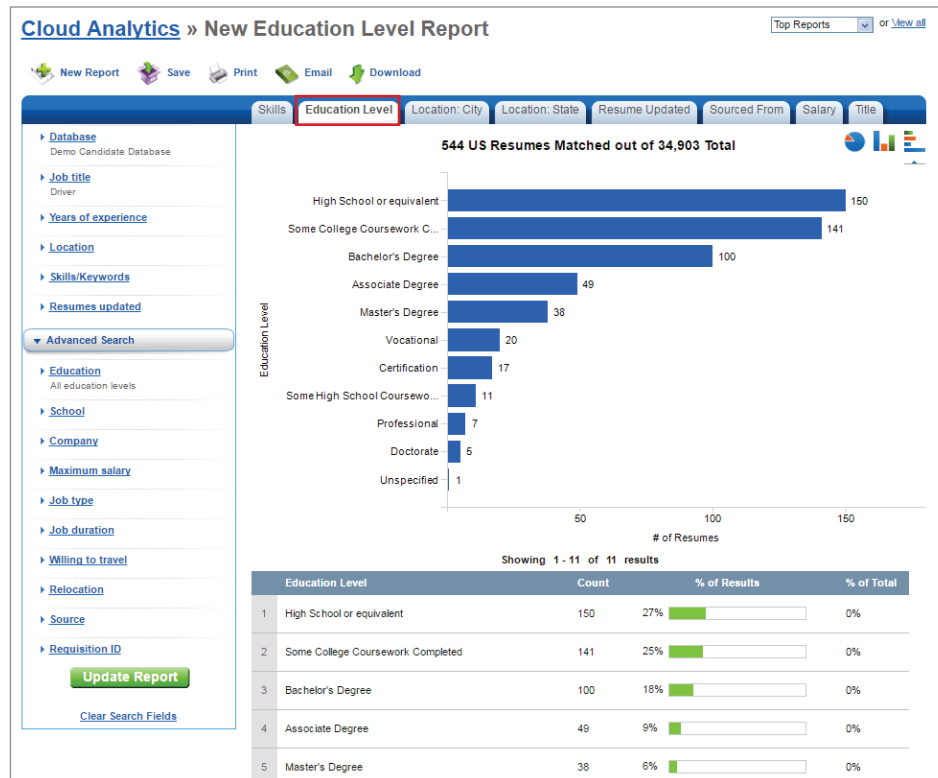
Cloud Analytics » New Education Level Report

Top Reports or View all

New Report Save Print Email Download

Skills | Education Level | Location: City | Location: State | Resume Updated | Sourced From | Salary | Title

Database
Demo Candidate Database

Job title
Driver

Years of experience

Location

Skills/Keywords

Resumes updated

Advanced Search

Education
All education levels

School

Company

Maximum salary

Job type

Job duration

Willing to travel

Relocation

Source

Requisition ID

Update Report

Clear Search Fields

544 US Resumes Matched out of 34,903 Total

High School or equivalent 150
Some College Coursework C... 141
Bachelor's Degree 100
Associate Degree 49
Master's Degree 38
Vocational 20
Certification 17
Some High School Coursewo... 11
Professional 7
Doctorate 5
Unspecified 1

Education Level

50 100 150

# of Resumes

Showing 1 - 11 of 11 results

| | Education Level | Count | % of Results | % of Total |
|---|---|---|---|---|
| 1 | High School or equivalent | 150 | 27% | 0% |
| 2 | Some College Coursework Completed | 141 | 25% | 0% |
| 3 | Bachelor's Degree | 100 | 18% | 0% |
| 4 | Associate Degree | 49 | 9% | 0% |
| 5 | Master's Degree | 38 | 6% | 0% |